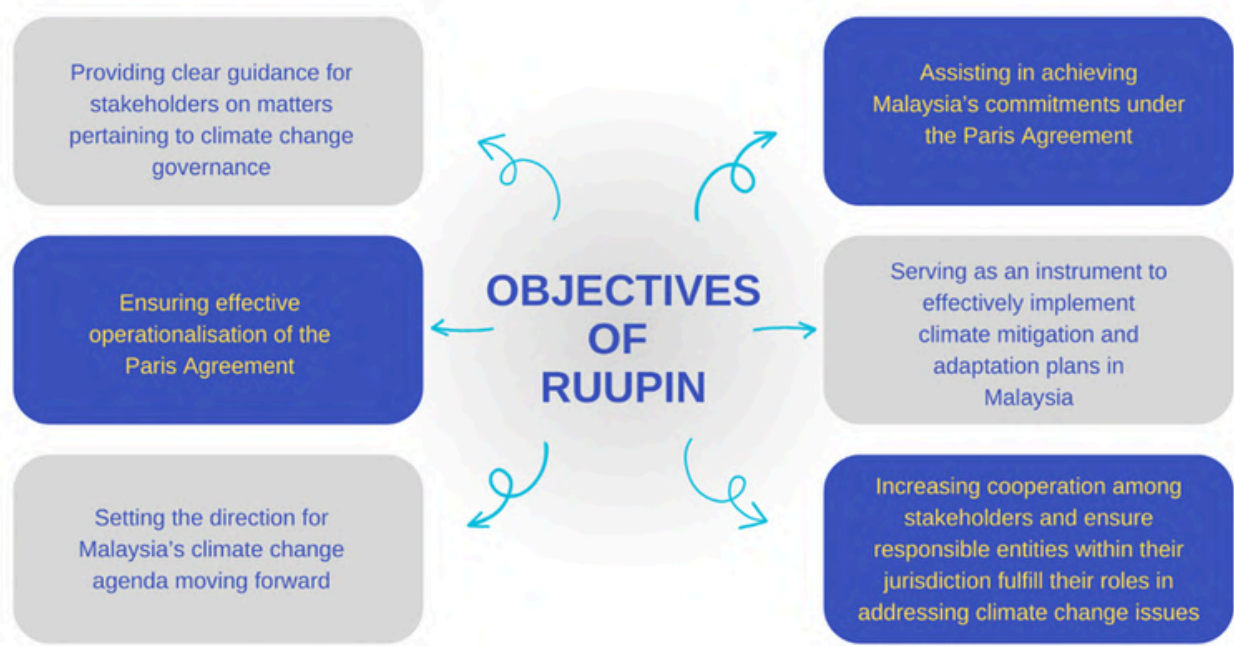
OBJECTIVES OF RUUPIN

Providing clear guidance for stakeholders on matters pertaining to climate change governance

Assisting in achieving Malaysia's commitments under the Paris Agreement

Ensuring effective operationalisation of the Paris Agreement

Serving as an instrument to effectively implement climate mitigation and adaptation plans in Malaysia

Setting the direction for Malaysia's climate change agenda moving forward

Increasing cooperation among stakeholders and ensure responsible entities within their jurisdiction fulfill their roles in addressing climate change issues